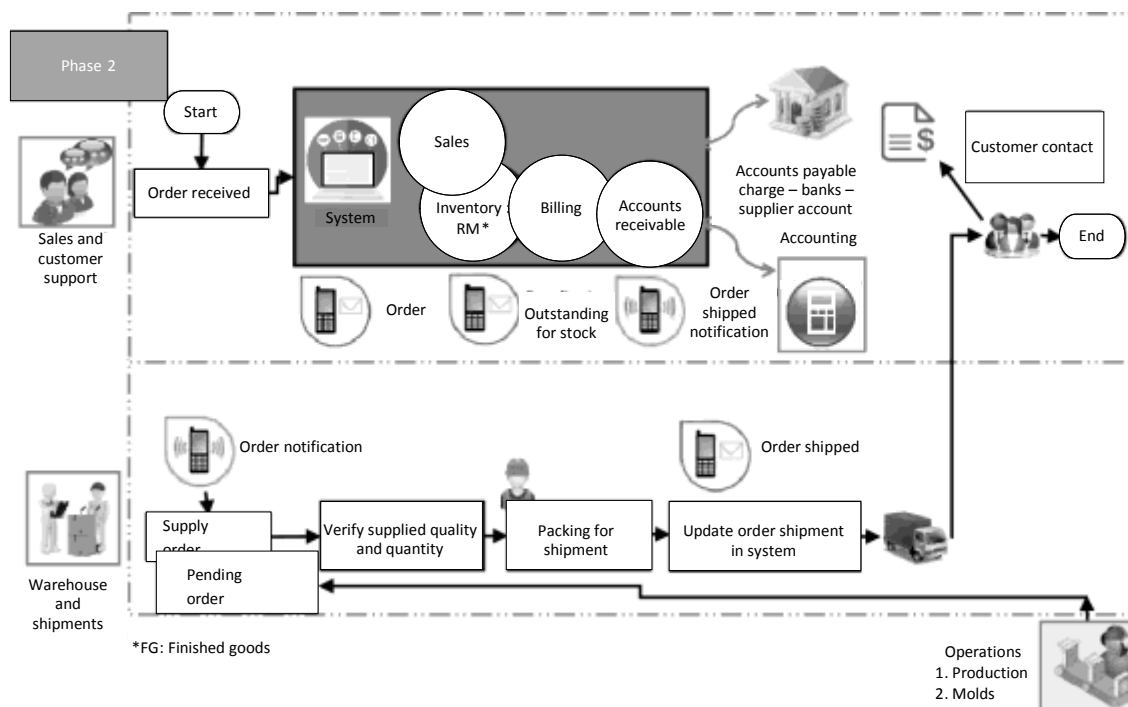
Phase 2

Start

Order received

System

Sales

Inventory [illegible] RM*

Billing

Accounts receivable

Accounts payable charge – banks – supplier account

Accounting

Customer contact

End

Sales and customer support

Order

Outstanding for stock

Order shipped notification

Order notification

Order shipped

Supply order

Verify supplied quality and quantity

Packing for shipment

Update order shipment in system

Pending order

Warehouse and shipments

*FG: Finished goods

Operations
1. Production
2. Molds